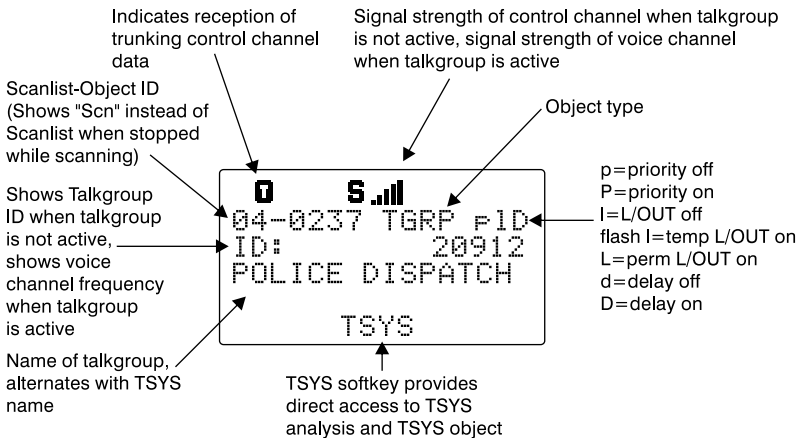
Indicates reception of trunking control channel data

Signal strength of control channel when talkgroup is not active, signal strength of voice channel when talkgroup is active

Scanlist-Object ID (Shows "Scn" instead of Scanlist when stopped while scanning)

Object type

Shows Talkgroup ID when talkgroup is not active, shows voice channel frequency when talkgroup is active

Q S

04-0237 TGRP plD
ID: 20912
POLICE DISPATCH

TSYS

p=priority off
P=priority on
l=L/OUT off
flash l=temp L/OUT on
L=perm L/OUT on
d=delay off
D=delay on

Name of talkgroup, alternates with TSYS name

TSYS softkey provides direct access to TSYS analysis and TSYS object